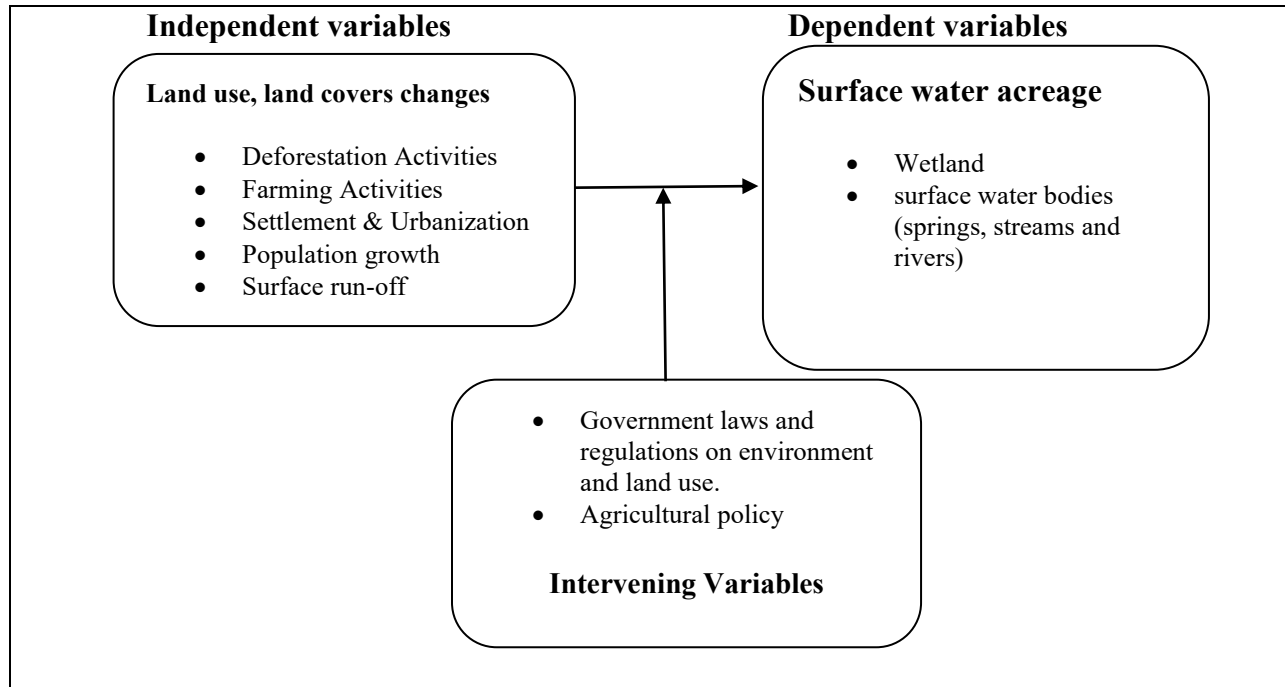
Independent variables

Dependent variables

Land use, land covers changes

- Deforestation Activities
- Farming Activities
- Settlement & Urbanization
- Population growth
- Surface run-off

Surface water acreage

- Wetland
- surface water bodies (springs, streams and rivers)

- Government laws and regulations on environment and land use.
- Agricultural policy

Intervening Variables